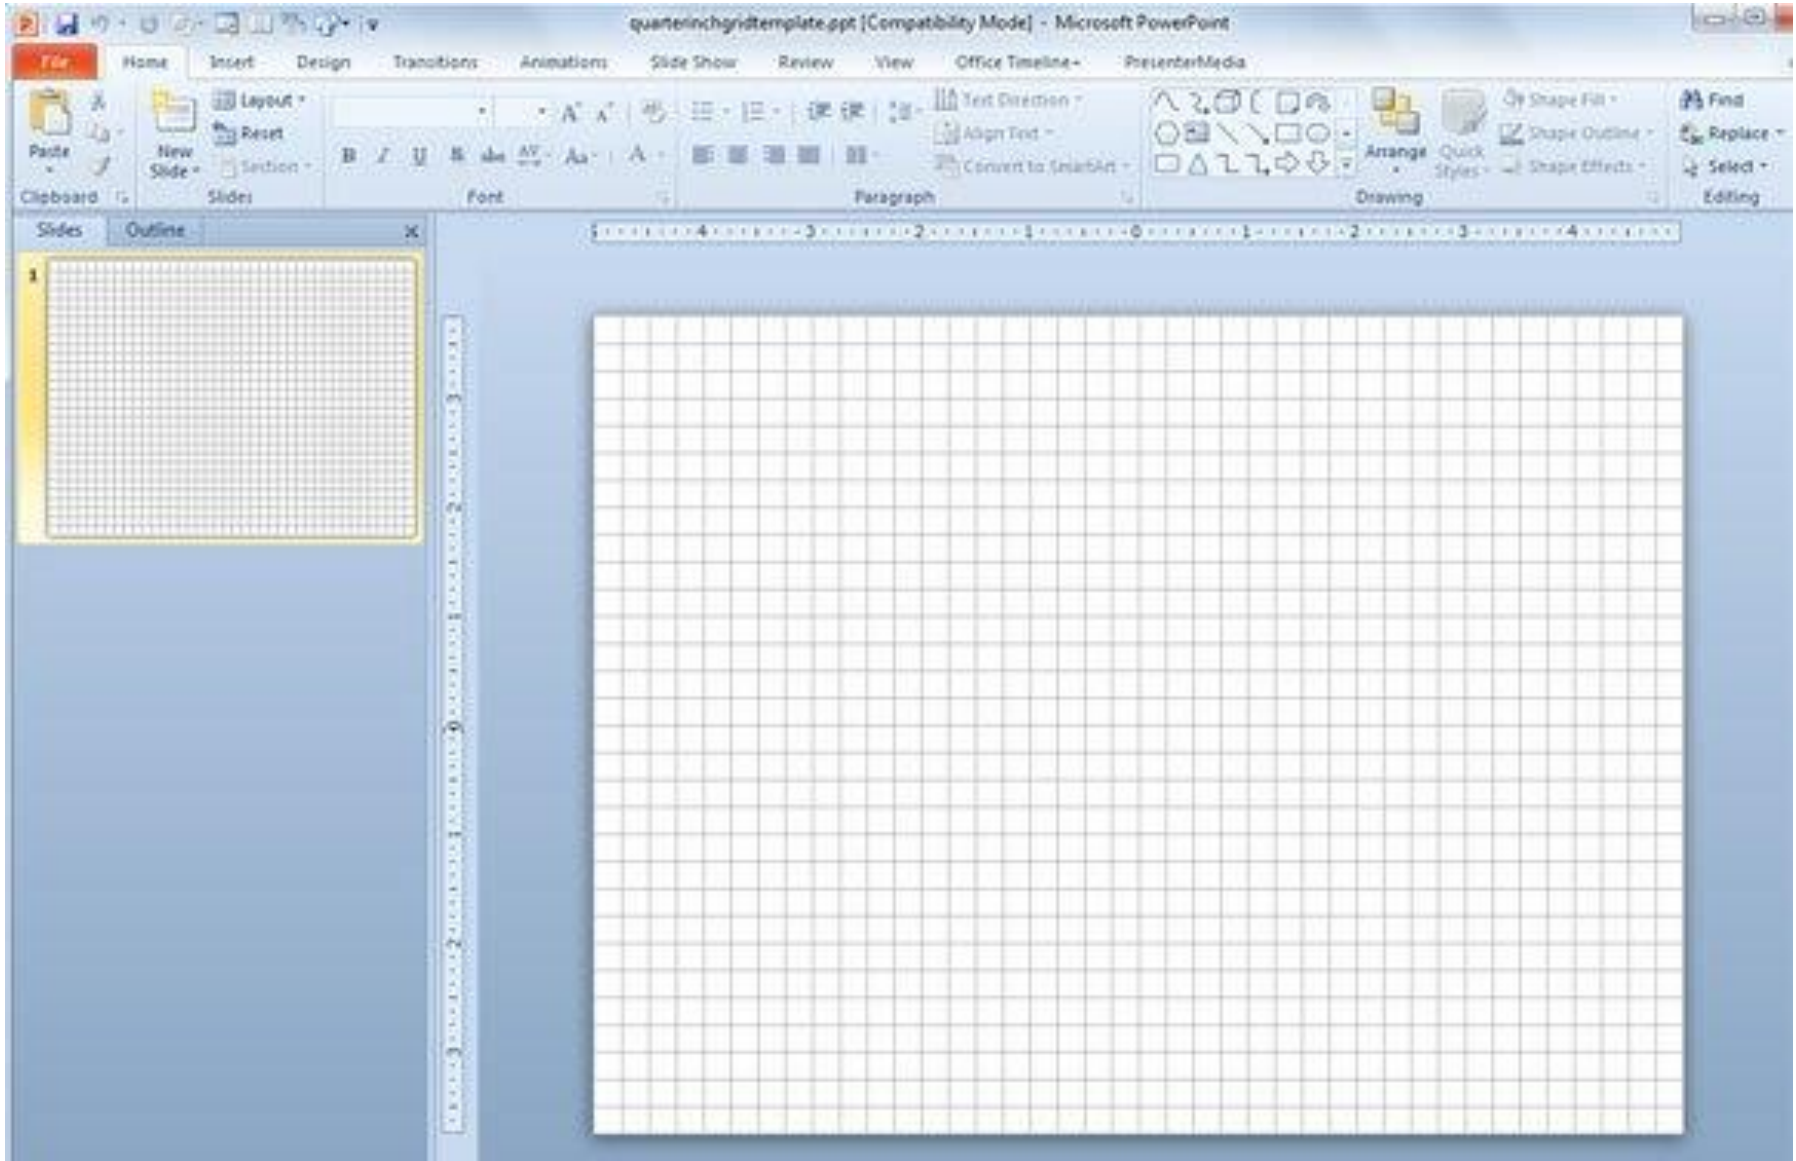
quarterinchgridtemplate.ppt [Compatibility Mode] - Microsoft PowerPoint

File Home Insert Design Transitions Animations Slide Show Review View Office Timeline PresenterMedia

Paste
New Slide
Layout
Reset
Section
Clipboard
Slides
B I U S abc AV Aa A
Font
Text Direction
Align Text
Convert to SmartArt
Paragraph
Arrange
Quick Styles
Shape Fill
Shape Outline
Shape Effects
Drawing
Find
Replace
Select
Editing

Slides Outline

1

4 3 2 1 0 1 2 3 4

3 2 1 0 1 2 3